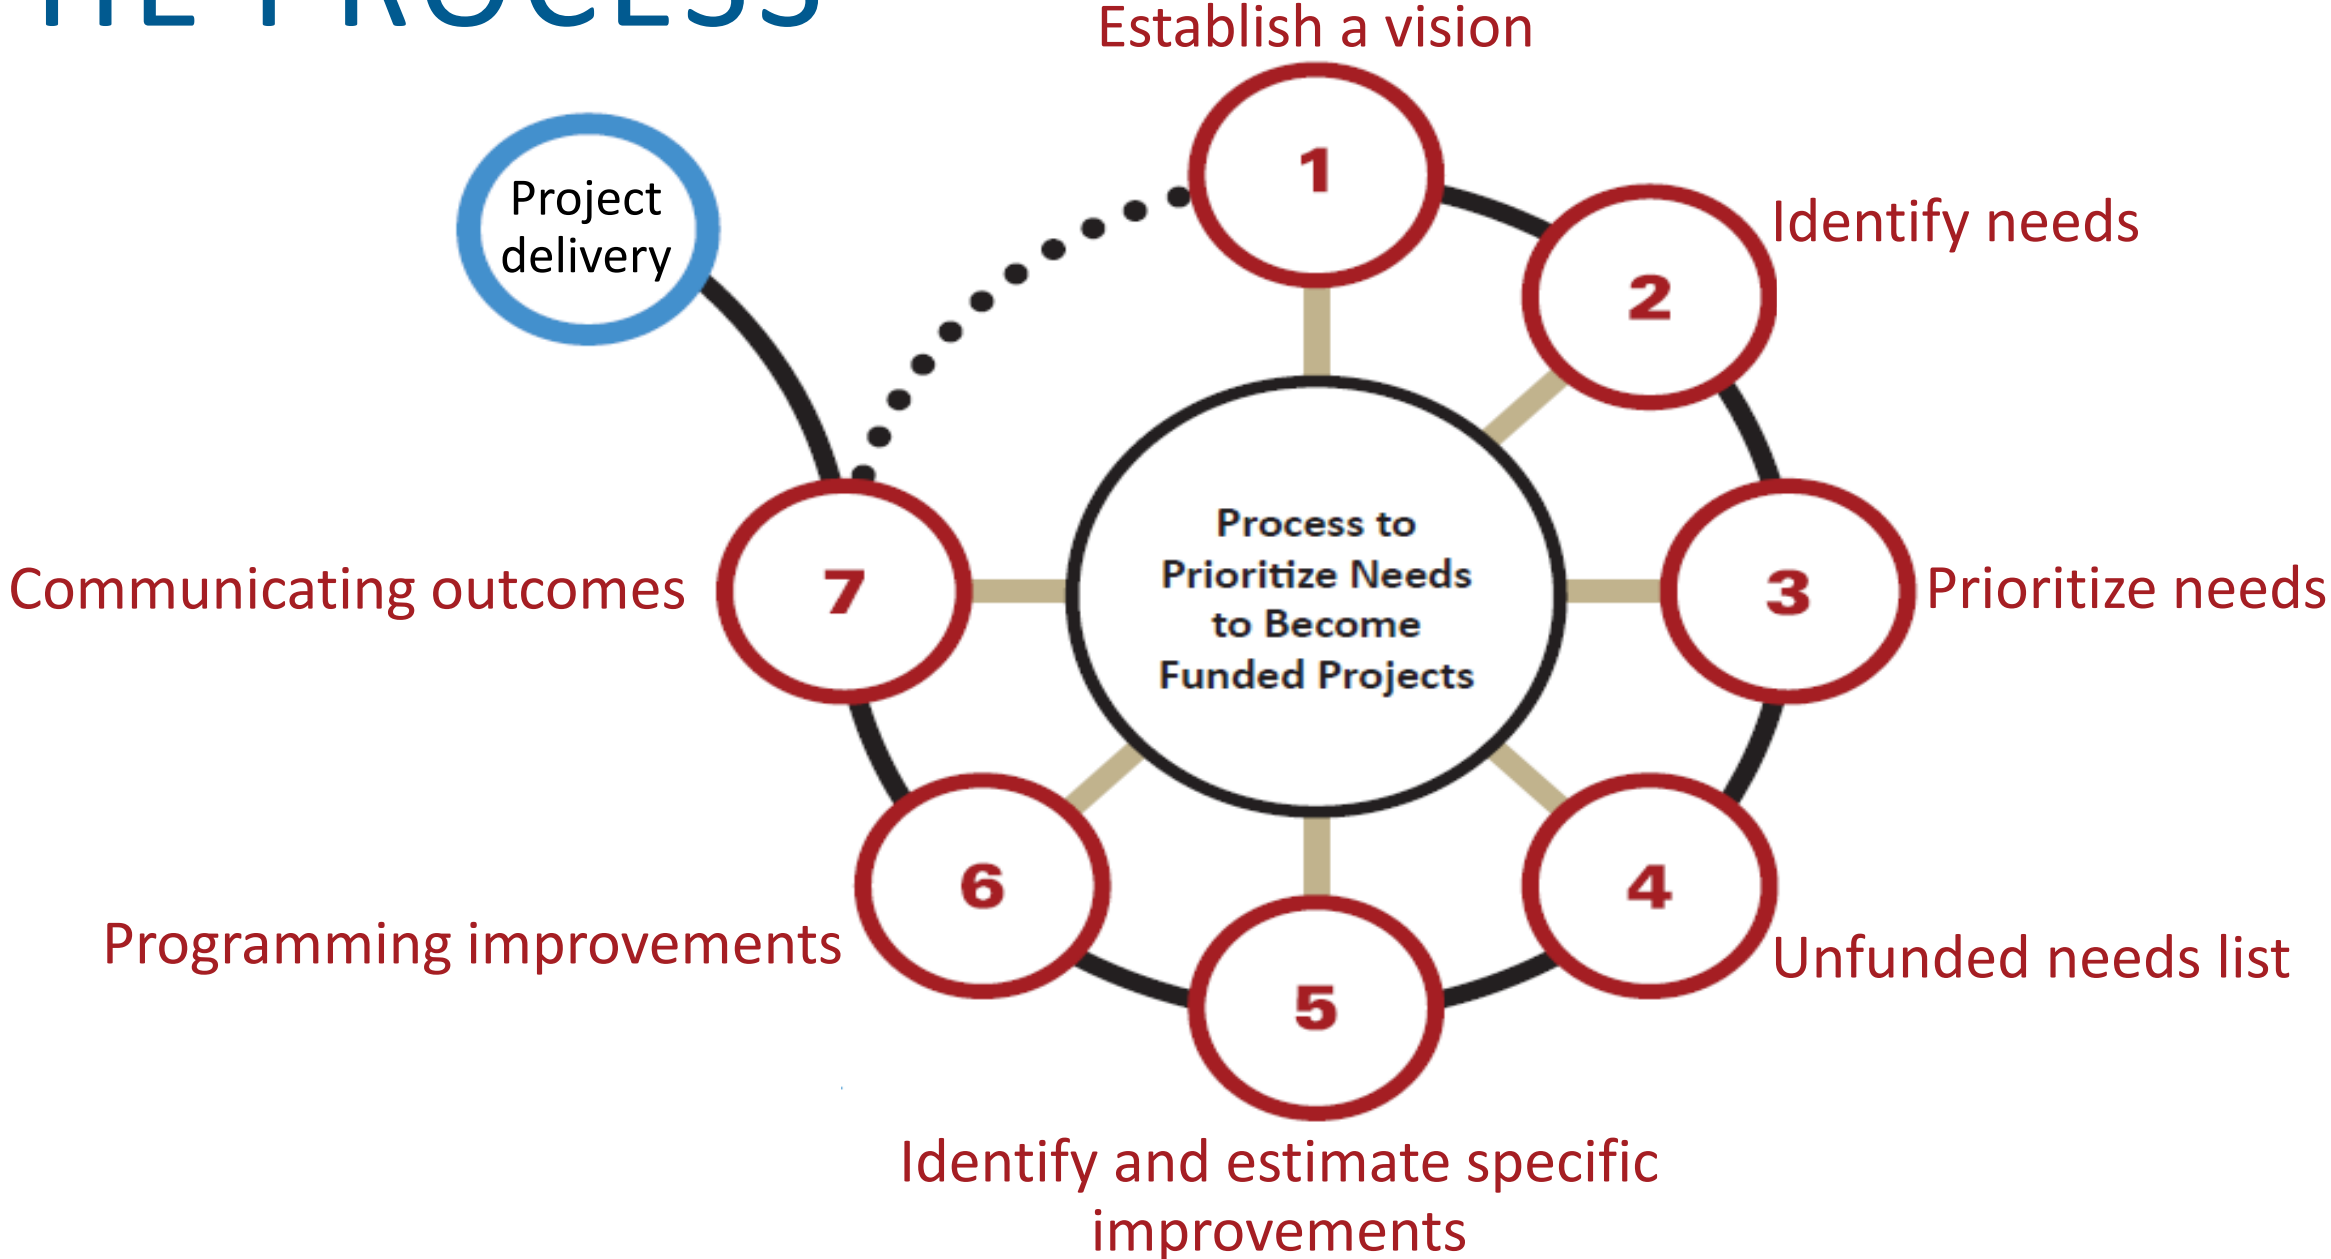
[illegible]HE PROCESS

Establish a vision

Project delivery

1

2

Identify needs

Process to Prioritize Needs to Become Funded Projects

7

Communicating outcomes

3

Prioritize needs

6

4

Programming improvements

5

Unfunded needs list

Identify and estimate specific improvements